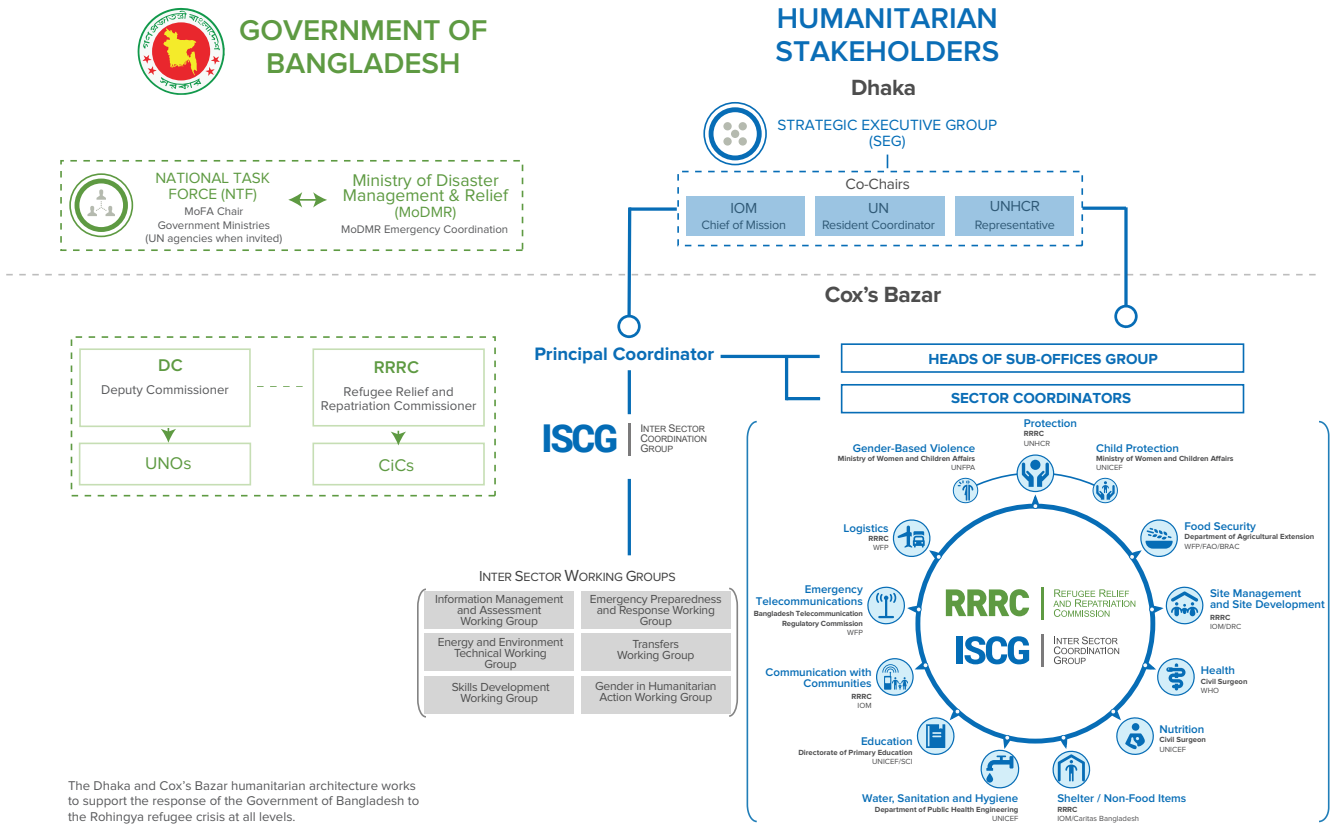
GOVERNMENT OF BANGLADESH

HUMANITARIAN STAKEHOLDERS

Dhaka

STRATEGIC EXECUTIVE GROUP (SEG)

Co-Chairs

IOM
Chief of Mission

UN
Resident Coordinator

UNHCR
Representative

NATIONAL TASK FORCE (NTF)
MoFA Chair
Government Ministries
(UN agencies when invited)

Ministry of Disaster Management & Relief (MoDMR)
MoDMR Emergency Coordination

Cox's Bazar

DC
Deputy Commissioner

RRRC
Refugee Relief and Repatriation Commissioner

UNOs

CiCs

Principal Coordinator

ISCG INTER SECTOR COORDINATION GROUP

HEADS OF SUB-OFFICES GROUP

SECTOR COORDINATORS

INTER SECTOR WORKING GROUPS

| Information Management and Assessment Working Group | Emergency Preparedness and Response Working Group |
|---|---|
| Energy and Environment Technical Working Group | Transfers Working Group |
| Skills Development Working Group | Gender in Humanitarian Action Working Group |

Protection
RRRC
UNHCR

Gender-Based Violence
Ministry of Women and Children Affairs
UNFPA

Child Protection
Ministry of Women and Children Affairs
UNICEF

Logistics
RRRC
WFP

Food Security
Department of Agricultural Extension
WFP/FAO/BRAC

Emergency Telecommunications
Bangladesh Telecommunication Regulatory Commission
WFP

Site Management and Site Development
RRRC
IOM/DRC

RRRC REFUGEE RELIEF AND REPATRIATION COMMISSION

ISCG INTER SECTOR COORDINATION GROUP

Communication with Communities
RRRC
IOM

Health
Civil Surgeon
WHO

Nutrition
Civil Surgeon
UNICEF

Education
Directorate of Primary Education
UNICEF/SCI

Water, Sanitation and Hygiene
Department of Public Health Engineering
UNICEF

Shelter / Non-Food Items
RRRC
IOM/Caritas Bangladesh

The Dhaka and Cox's Bazar humanitarian architecture works to support the response of the Government of Bangladesh to the Rohingya refugee crisis at all levels.